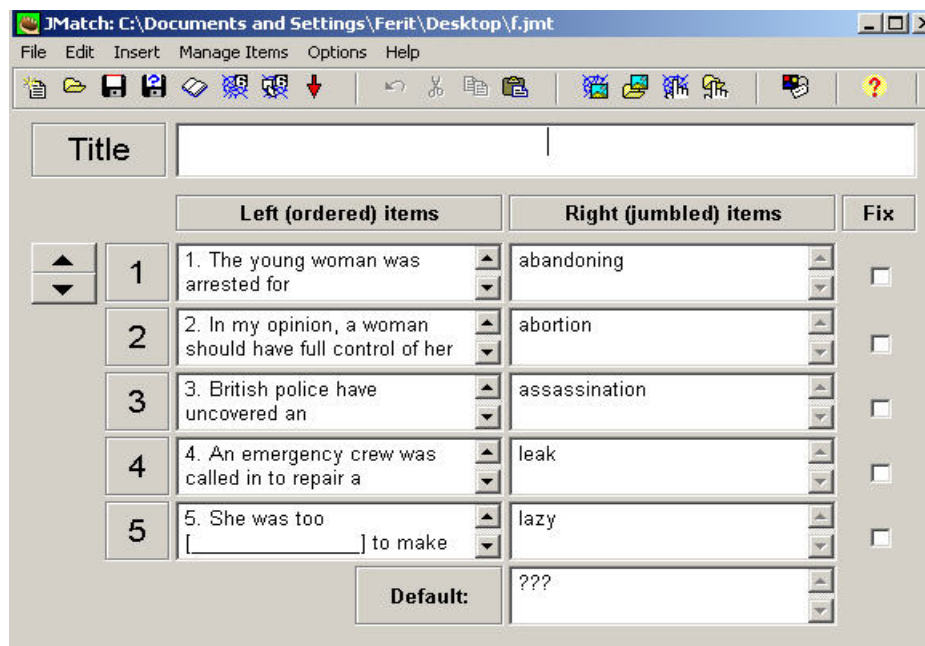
JMatch: C:\Documents and Settings\Ferit\Desktop\f.jmt

File Edit Insert Manage Items Options Help

Title

Left (ordered) items

Right (jumbled) items

Fix

1

1. The young woman was arrested for

abandoning

2

2. In my opinion, a woman should have full control of her

abortion

3

3. British police have uncovered an

assassination

4

4. An emergency crew was called in to repair a

leak

5

5. She was too [_____________] to make

lazy

Default:

???